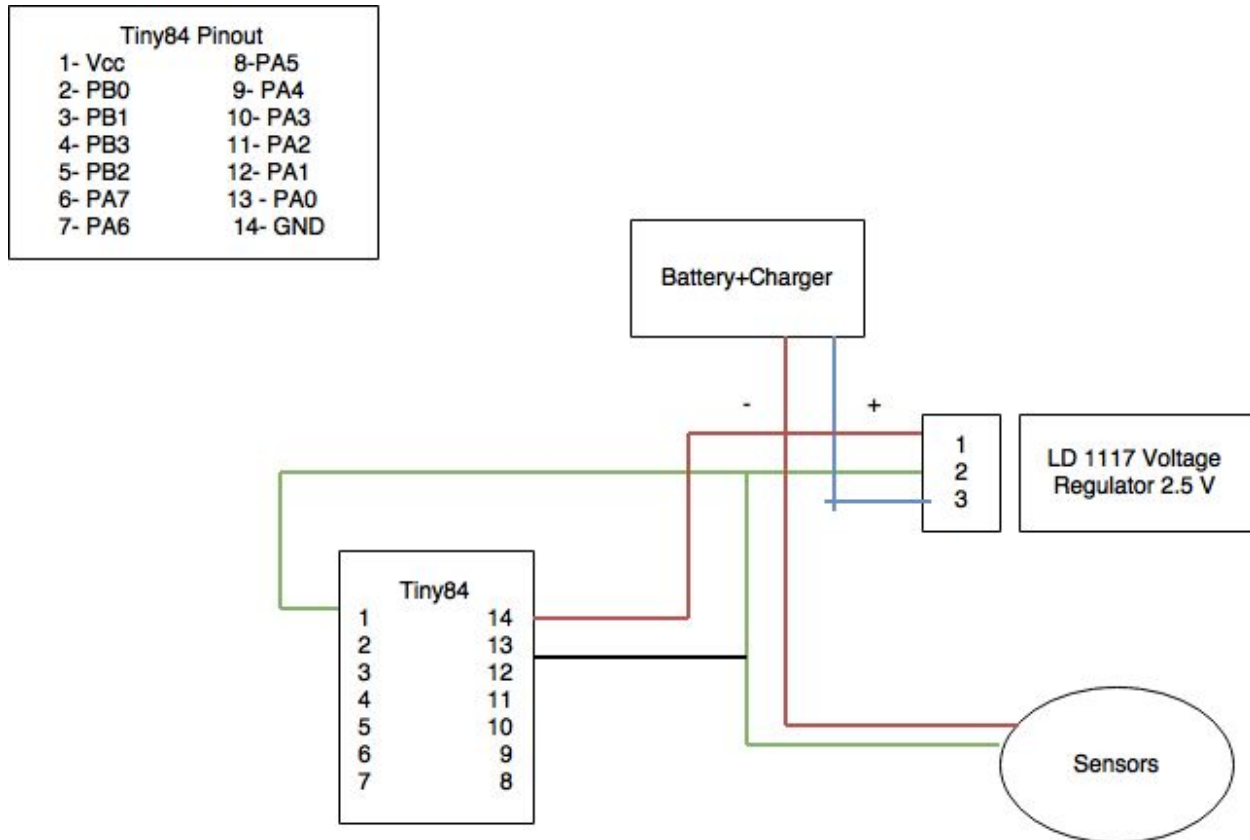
Tiny84 Pinout

| | |
|---|---|
| 1- Vcc | 8-PA5 |
| 2- PB0 | 9- PA4 |
| 3- PB1 | 10- PA3 |
| 4- PB3 | 11- PA2 |
| 5- PB2 | 12- PA1 |
| 6- PA7 | 13 - PA0 |
| 7- PA6 | 14- GND |

Battery+Charger

-

+

1
2
3

LD 1117 Voltage Regulator 2.5 V

Tiny84

| | |
|---|---|
| 1 | 14 |
| 2 | 13 |
| 3 | 12 |
| 4 | 11 |
| 5 | 10 |
| 6 | 9 |
| 7 | 8 |

Sensors